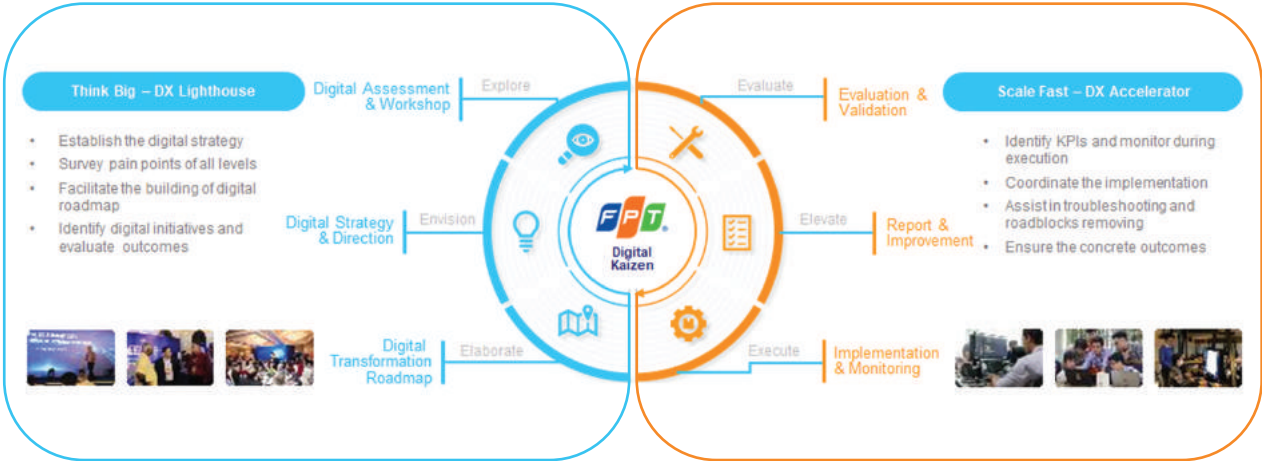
Think Big – DX Lighthouse

- Establish the digital strategy
- Survey pain points of all levels
- Facilitate the building of digital roadmap
- Identify digital initiatives and evaluate outcomes

Digital Assessment & Workshop

Explore

Digital Strategy & Direction

Envision

Digital Transformation Roadmap

Elaborate

FPT

Digital Kaizen

Evaluate

Evaluation & Validation

Elevate

Report & Improvement

Execute

Implementation & Monitoring

Scale Fast – DX Accelerator

- Identify KPIs and monitor during execution
- Coordinate the implementation
- Assist in troubleshooting and roadblocks removing
- Ensure the concrete outcomes